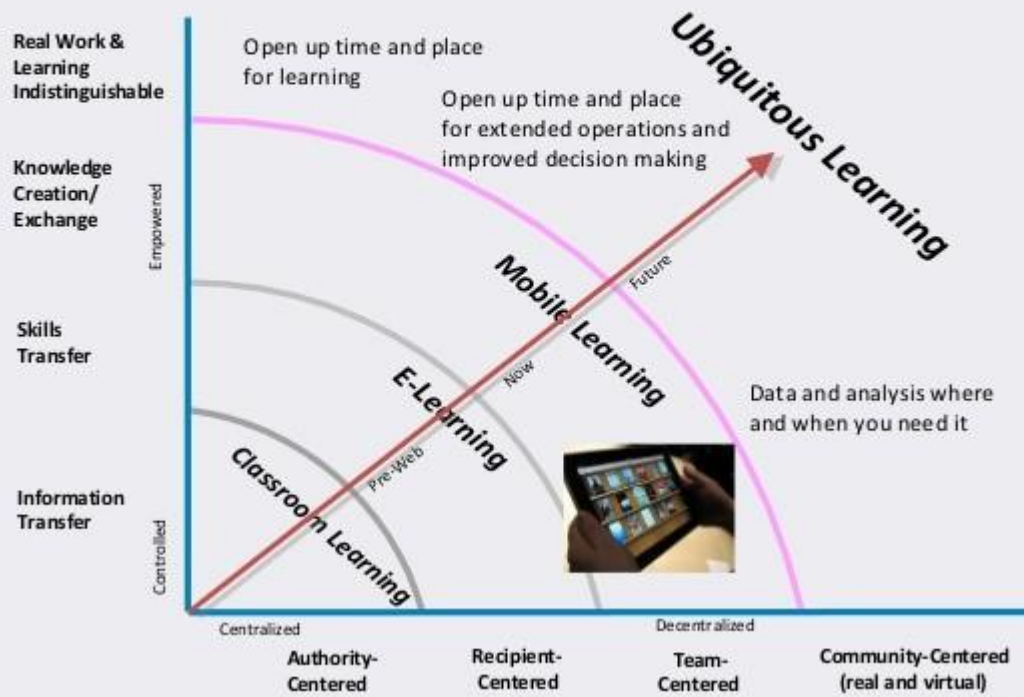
Real Work & Learning Indistinguishable

Knowledge Creation/ Exchange

Skills Transfer

Information Transfer

Empowered

Controlled

Open up time and place for learning

Open up time and place for extended operations and improved decision making

Ubiquitous Learning

Mobile Learning

E-Learning

Classroom Learning

Future

Now

Pre-Web

Data and analysis where and when you need it

Centralized

Decentralized

Authority-Centered

Recipient-Centered

Team-Centered

Community-Centered (real and virtual)